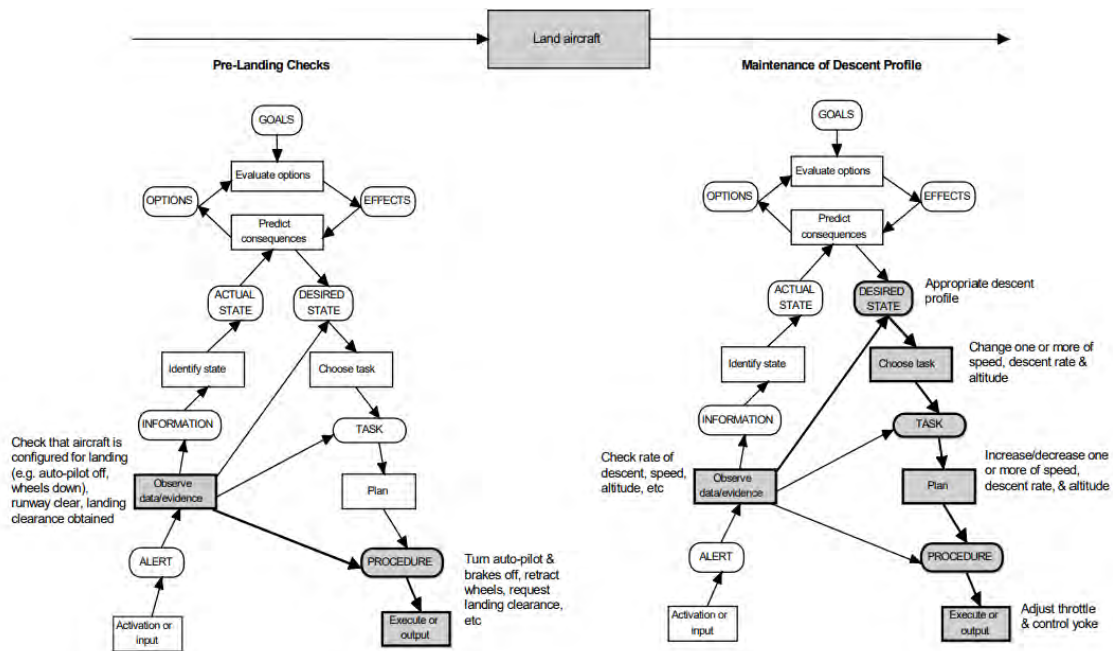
Land aircraft

Pre-Landing Checks

GOALS

Evaluate options

OPTIONS

EFFECTS

Predict consequences

ACTUAL STATE

DESIRED STATE

Identify state

Choose task

INFORMATION

TASK

Check that aircraft is configured for landing (e.g. auto-pilot off, wheels down), runway clear, landing clearance obtained

Observe data/evidence

Plan

ALERT

PROCEDURE

Turn auto-pilot & brakes off, retract wheels, request landing clearance, etc

Activation or input

Execute or output

Maintenance of Descent Profile

GOALS

Evaluate options

OPTIONS

EFFECTS

Predict consequences

ACTUAL STATE

DESIRED STATE

Appropriate descent profile

Identify state

Choose task

Change one or more of speed, descent rate & altitude

INFORMATION

TASK

Check rate of descent, speed, altitude, etc

Observe data/evidence

Plan

Increase/decrease one or more of speed, descent rate, & altitude

ALERT

PROCEDURE

Activation or input

Execute or output

Adjust throttle & control yoke